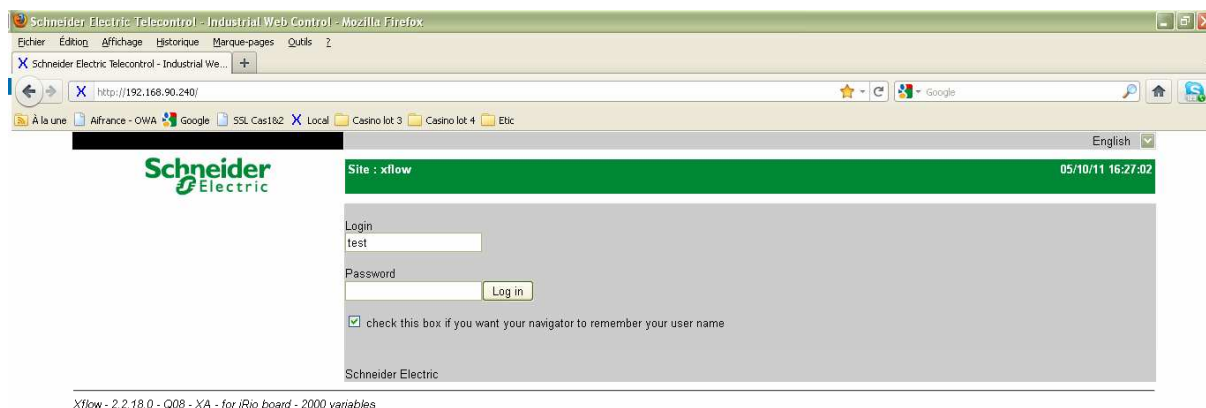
Schneider Electric Telecontrol - Industrial Web Control - Mozilla Firefox

Fichier Édition Affichage Historique Marque-pages Outils ?

Schneider Electric Telecontrol - Industrial We...

http://192.168.90.240/

Google

À la une Aifrance - OWA Google SSL Cas1&2 Local Casino lot 3 Casino lot 4 Etic

English

Schneider Electric

Site : xflow

05/10/11 16:27:02

Login
test

Password

Log in

check this box if you want your navigator to remember your user name

Schneider Electric

Xflow - 2.2.18.0 - Q08 - XA - for iRio board - 2000 variables